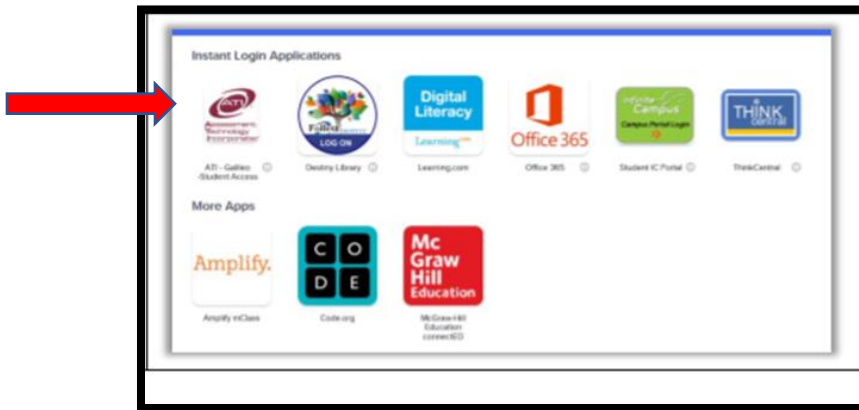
Instant Login Applications

ATI
Assessment Technology Incorporated
ATI - Galileo -Student Access

Follett
LOG ON
Destiny Library

Digital Literacy
Learning.com
Learning.com

Office 365
Office 365

Infinite Campus
Campus Portal Login
Student IC Portal

THINK central
ThinkCentral

More Apps

Amplify.
Amplify mClass

C O D E
Code.org

Mc Graw Hill Education
McGraw-Hill Education connectED